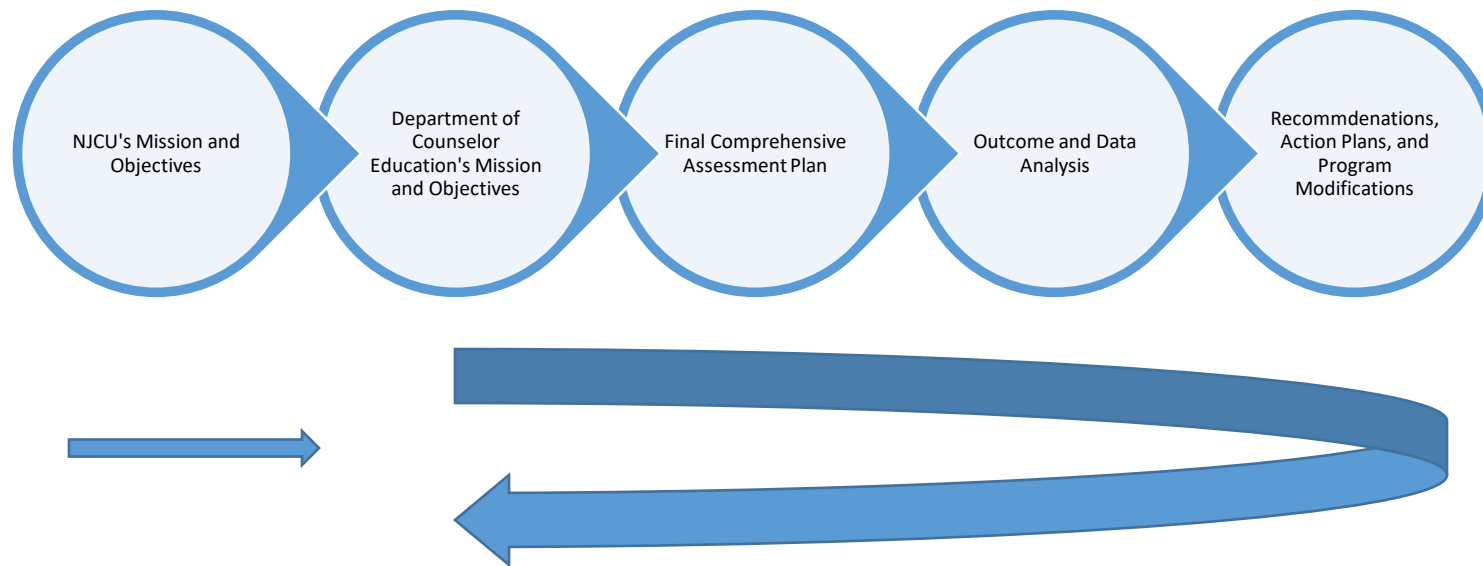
NJCU's Mission and Objectives

Department of Counselor Education's Mission and Objectives

Final Comprehensive Assessment Plan

Outcome and Data Analysis

Recommdenations, Action Plans, and Program Modifications